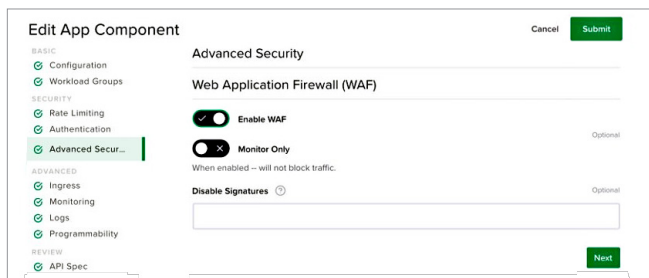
Edit App Component

Cancel Submit

BASIC
Configuration
Workload Groups
SECURITY
Rate Limiting
Authentication
Advanced Secur...
ADVANCED
Ingress
Monitoring
Logs
Programmability
REVIEW
API Spec

Advanced Security

Web Application Firewall (WAF)

Enable WAF

Optional

Monitor Only

When enabled -- will not block traffic.

Disable Signatures

Optional

Next